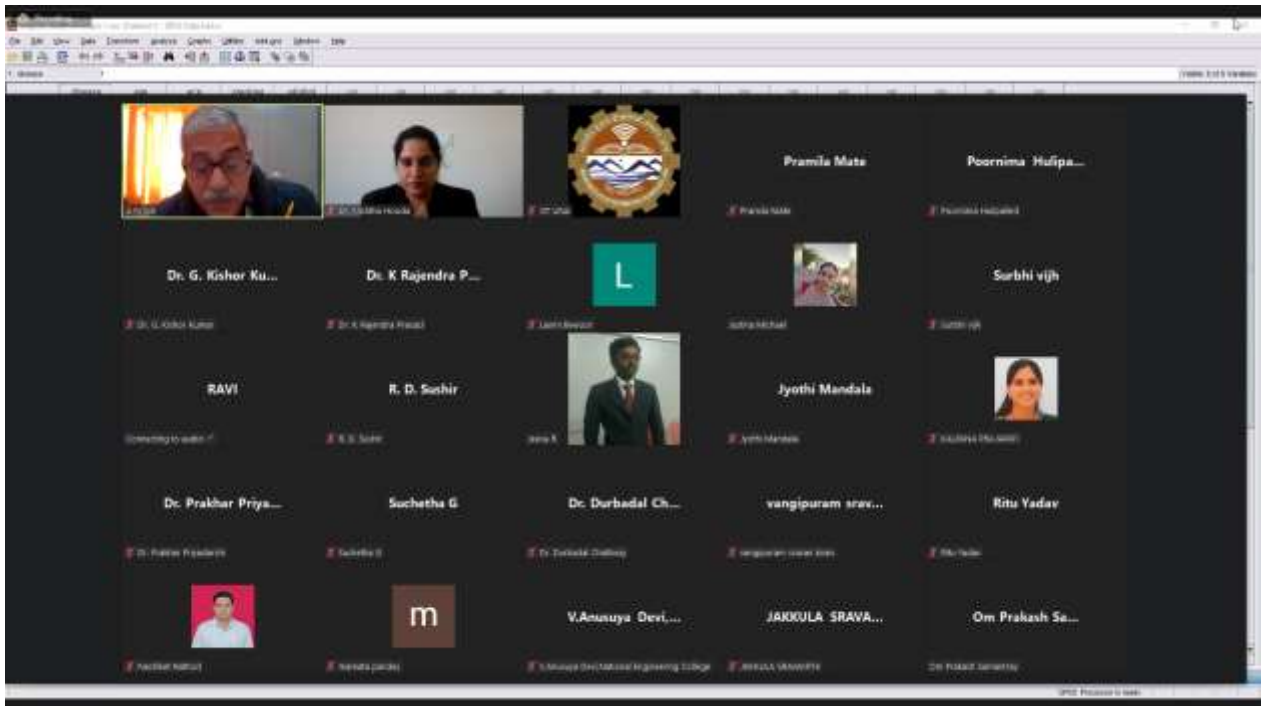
Pramila Mate

Poornima Hulipa...

Dr. G. Kishor Ku...

Dr. K Rajendra P...

L

Surbhi vijh

RAVI

Connecting to audio

R. D. Sushir

Jyothi Mandala

Dr. Prakhar Priya...

Suchetha G

Dr. Durbadal Ch...

vangipuram srav...

Ritu Yadav

m

V.Anusuya Devi,...

JAKKULA SRAVA...

Om Prakash Sa...